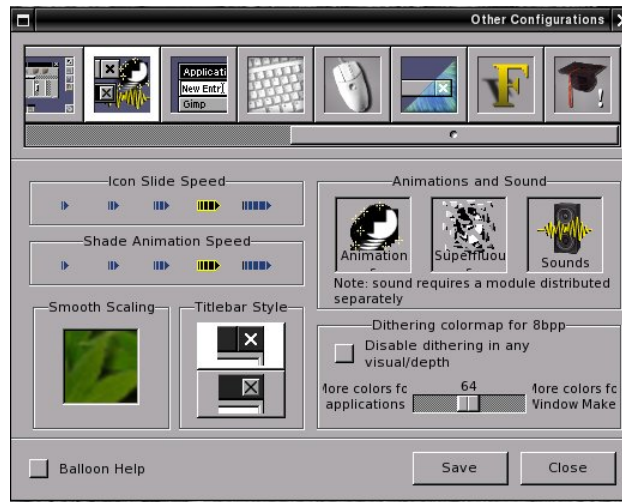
Other Configurations

Applicati
New Entr
Gimp

F

Icon Slide Speed

Shade Animation Speed

Smooth Scaling

Titlebar Style

Animations and Sound

Animation

Superfluou

Sounds

Note: sound requires a module distributed separately

Dithering colormap for 8bpp

Disable dithering in any visual/depth

64

Iore colors fc applications

Iore colors fc Window Make

Balloon Help

Save

Close